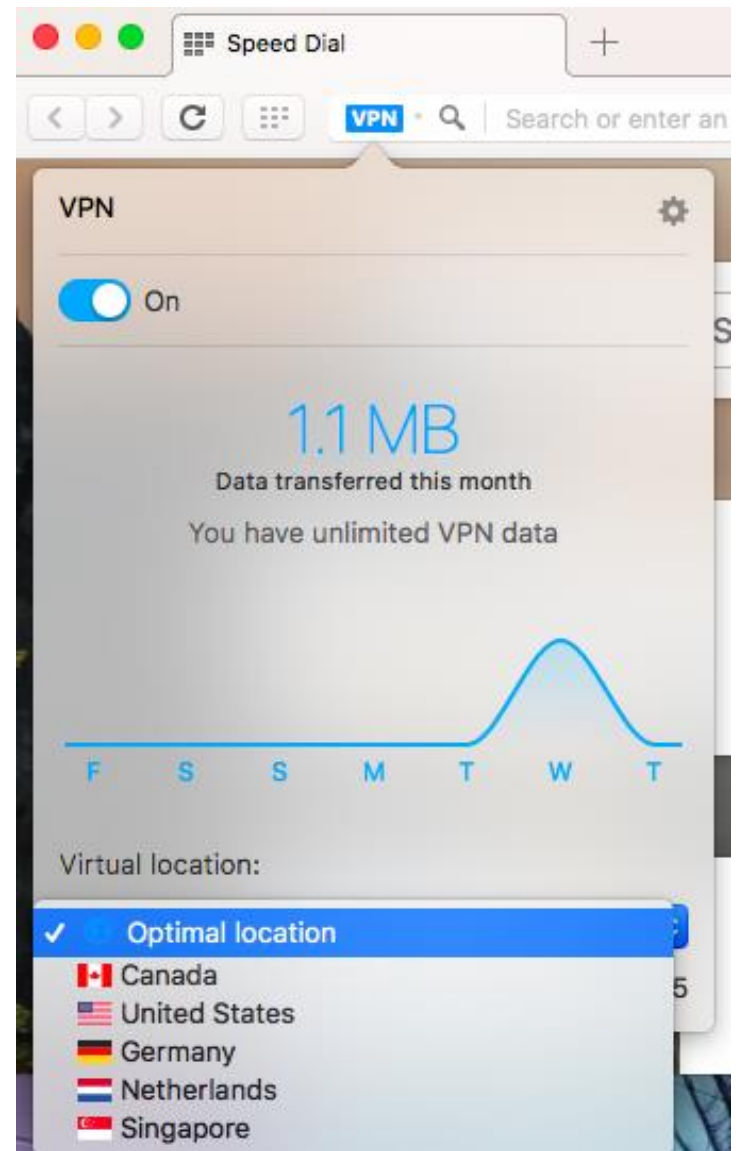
Speed Dial
+
VPN
Search or enter an

VPN

On

1.1 MB
Data transferred this month
You have unlimited VPN data

F S S M T W T

Virtual location:

✓ Optimal location
Canada
United States
Germany
Netherlands
Singapore